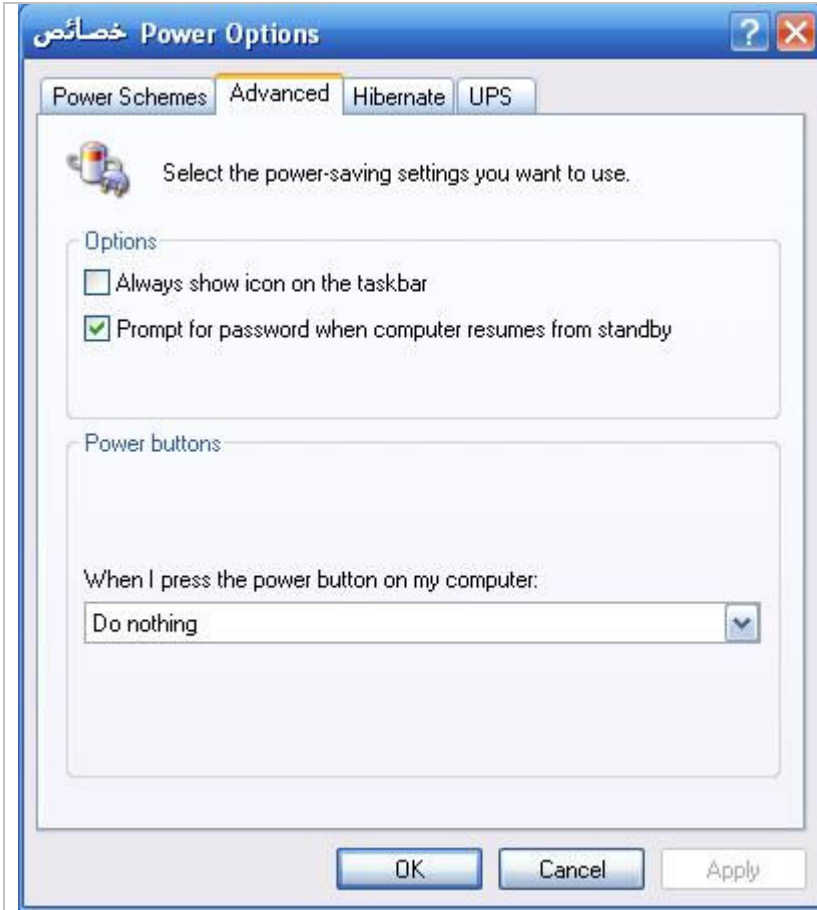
خصائص Power Options

Power Schemes
Advanced
Hibernate
UPS

Select the power-saving settings you want to use.

Options

Always show icon on the taskbar

Prompt for password when computer resumes from standby

Power buttons

When I press the power button on my computer:

Do nothing

OK
Cancel
Apply